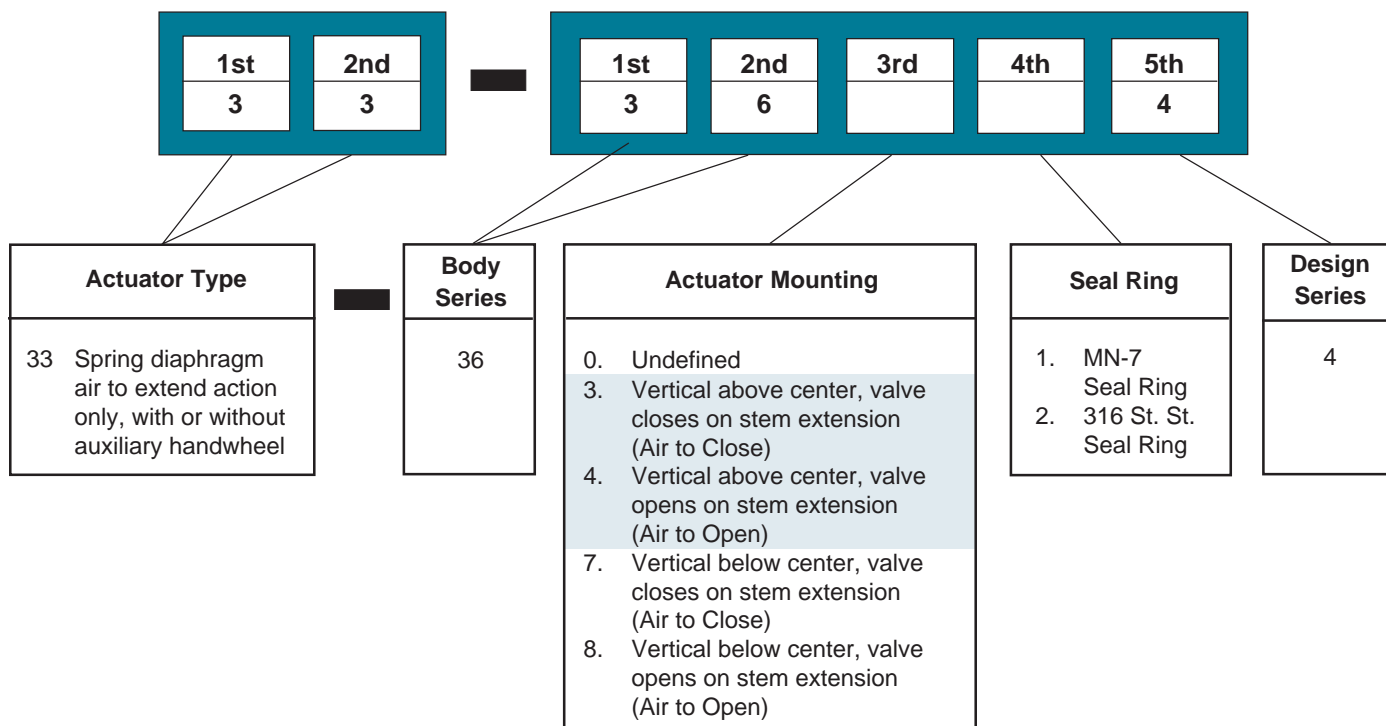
| 1st | 2nd |
|---|---|
| 3 | 3 |

| 1st | 2nd | 3rd | 4th | 5th |
|---|---|---|---|---|
| 3 | 6 | | | 4 |

Actuator Type

33 Spring diaphragm air to extend action only, with or without auxiliary handwheel

Body Series

36

Actuator Mounting

0. Undefined
3. Vertical above center, valve closes on stem extension (Air to Close)
4. Vertical above center, valve opens on stem extension (Air to Open)
7. Vertical below center, valve closes on stem extension (Air to Close)
8. Vertical below center, valve opens on stem extension (Air to Open)

Seal Ring

1. MN-7 Seal Ring
2. 316 St. St. Seal Ring

Design Series

4